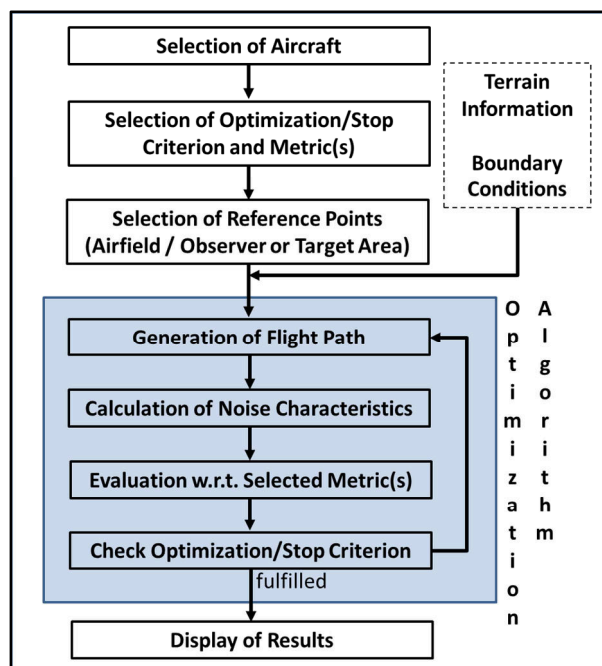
Selection of Aircraft

Selection of Optimization/Stop Criterion and Metric(s)

Terrain Information

Boundary Conditions

Selection of Reference Points (Airfield / Observer or Target Area)

Optimization Algorithm

Generation of Flight Path

Calculation of Noise Characteristics

Evaluation w.r.t. Selected Metric(s)

Check Optimization/Stop Criterion

fulfilled

Display of Results